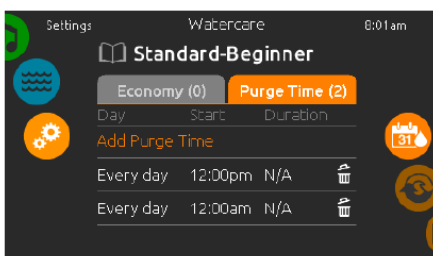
Settings Watercare 8:01am

Standard-Beginner

Economy (0) Purge Time (2)

| Day | Start | Duration |
|---|---|---|
| Add Purge Time | | |
| Every day | 12:00pm | N/A |
| Every day | 12:00am | N/A |

31